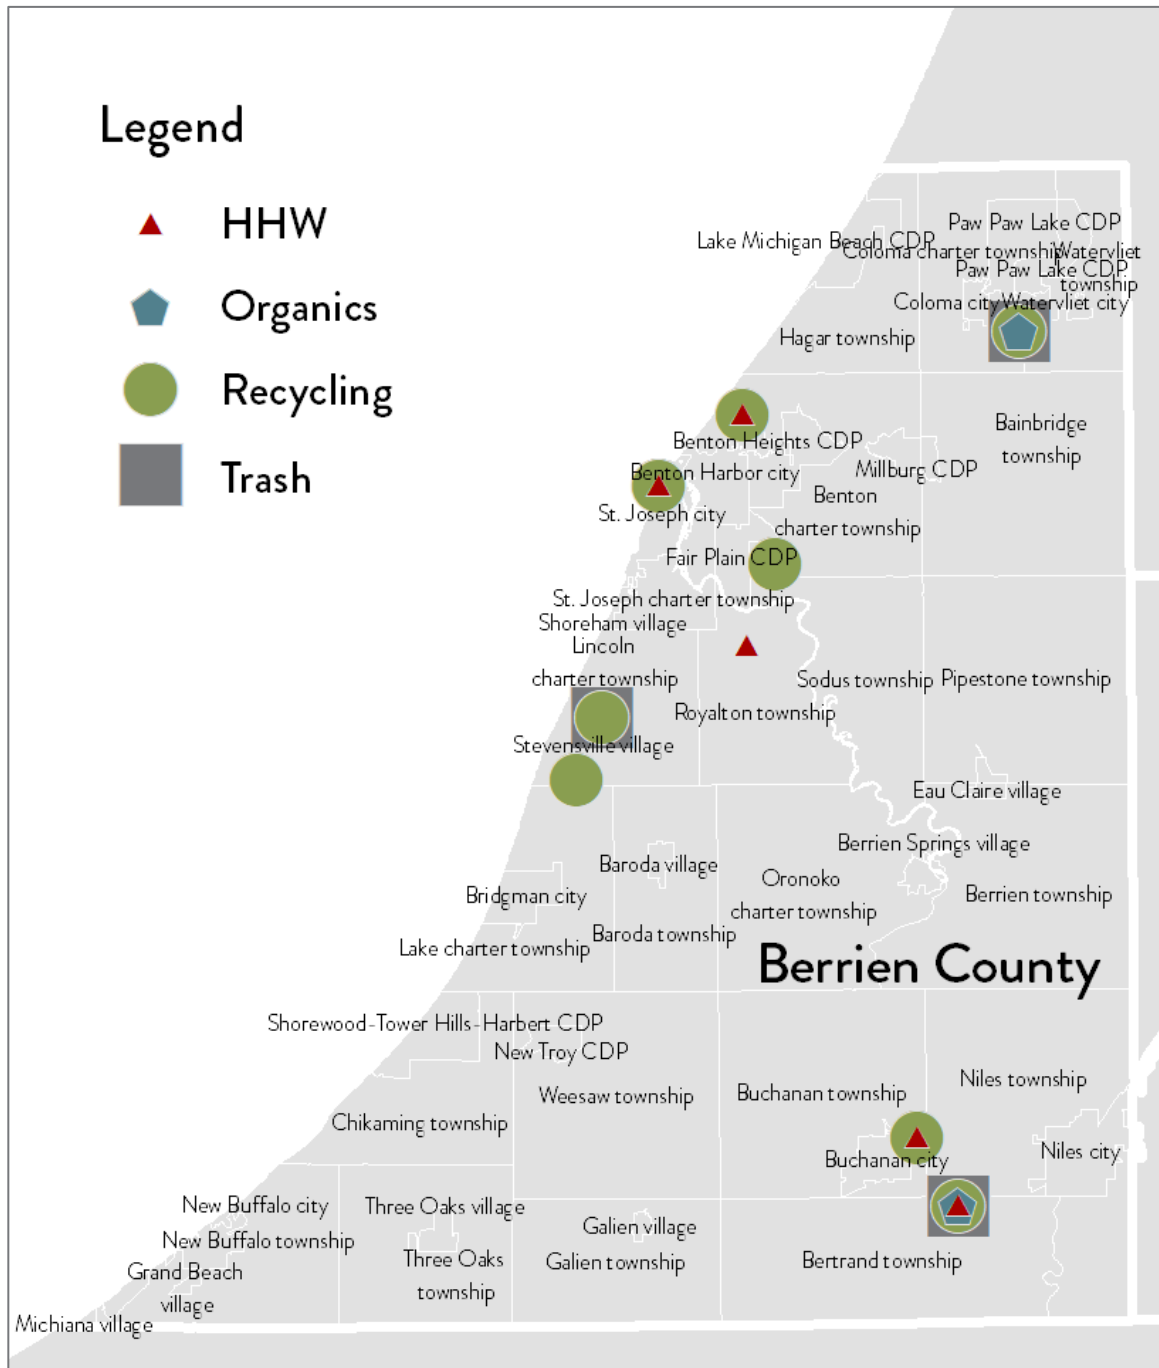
Legend

HHW

Organics

Recycling

Trash

Lake Michigan Beach CDP
Paw Paw Lake CDP
Coloma charter township
Watervliet township
Paw Paw Lake CDP
Coloma city
Watervliet city
Hagar township
Bainbridge township
Benton Heights CDP
Benton Harbor city
Millburg CDP
Benton charter township
St. Joseph city
Fair Plain CDP
St. Joseph charter township
Shoreham village
Lincoln charter township
Sodus township
Pipestone township
Royalton township
Stevensville village
Eau Claire village
Berrien Springs village
Baroda village
Oronoko charter township
Berrien township
Bridgman city
Baroda township
Lake charter township

Berrien County

Shorewood-Tower Hills-Harbert CDP
New Troy CDP
Weesaw township
Buchanan township
Niles township
Chikaming township
Buchanan city
Niles city
New Buffalo city
Three Oaks village
Galien village
New Buffalo township
Three Oaks township
Galien township
Bertrand township
Grand Beach village
Michiana village